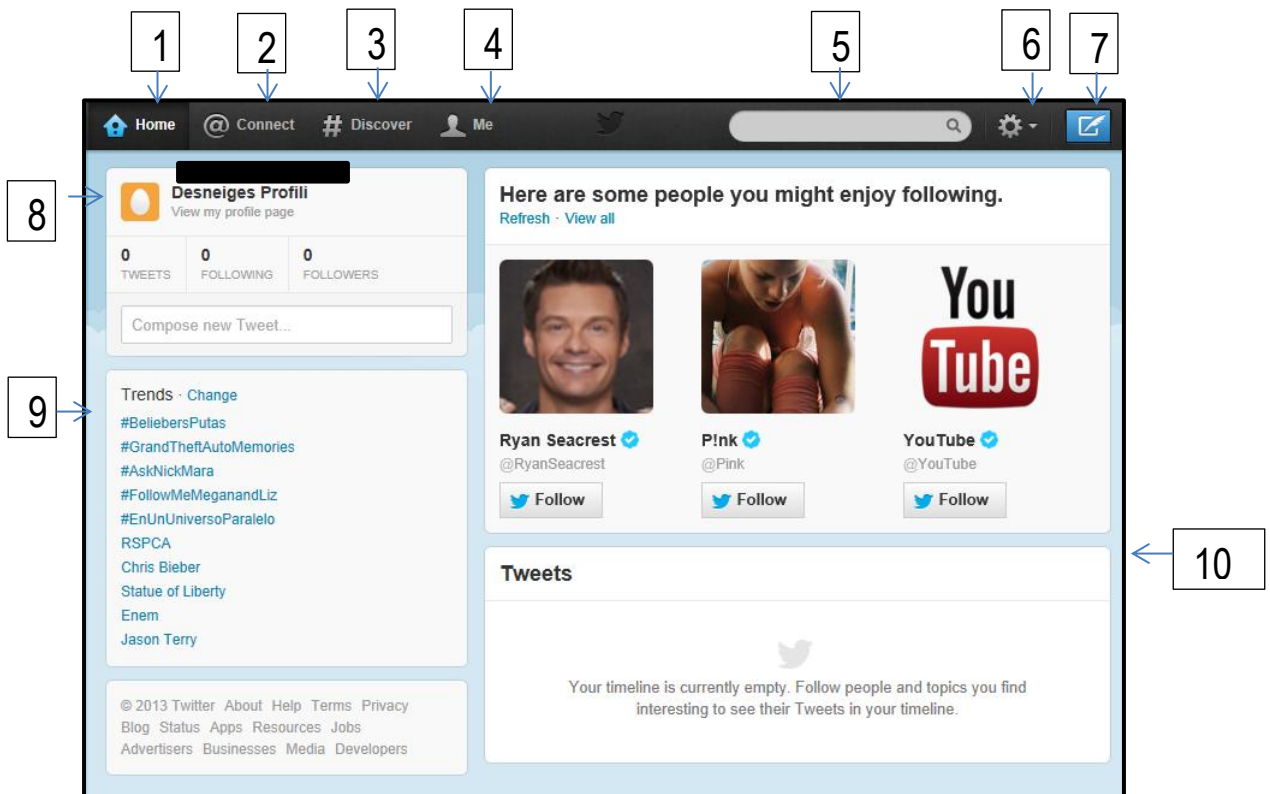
1 2 3 4 5 6 7

Home Connect Discover Me

8

Desneiges Profili
View my profile page

0 TWEETS | 0 FOLLOWING | 0 FOLLOWERS

Compose new Tweet...

9

Trends · Change
#BeliebersPutas
#GrandTheftAutoMemories
#AskNickMara
#FollowMeMeganandLiz
#EnUnUniversoParalelo
RSPCA
Chris Bieber
Statue of Liberty
Enem
Jason Terry

© 2013 Twitter About Help Terms Privacy Blog Status Apps Resources Jobs Advertisers Businesses Media Developers

Here are some people you might enjoy following.
Refresh · View all

You Tube

Ryan Seacrest
@RyanSeacrest
Follow

P!nk
@Pink
Follow

YouTube
@YouTube
Follow

10

Tweets

Your timeline is currently empty. Follow people and topics you find interesting to see their Tweets in your timeline.